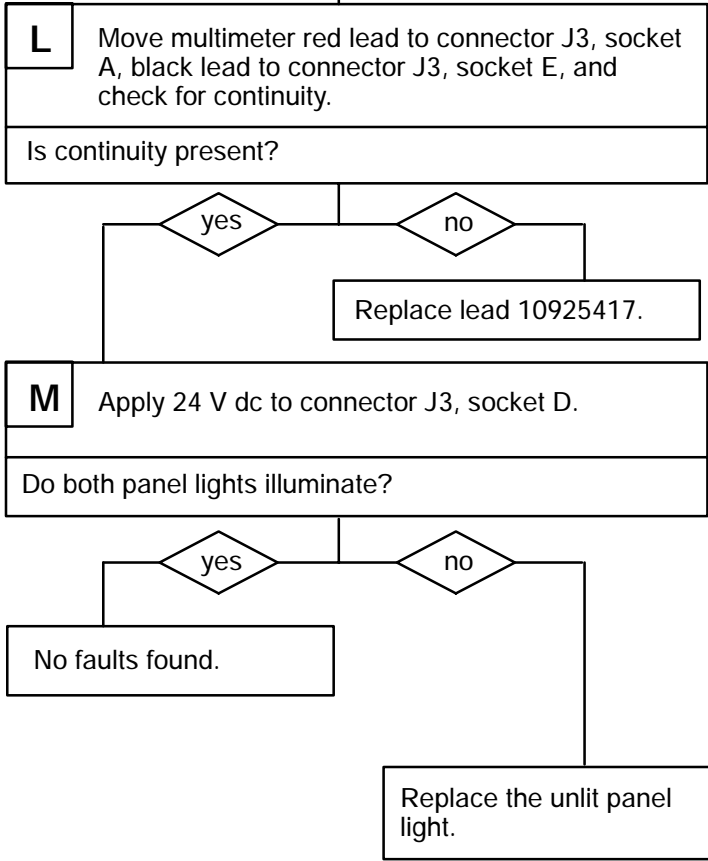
L

Move multimeter red lead to connector J3, socket A, black lead to connector J3, socket E, and check for continuity.

Is continuity present?

yes

no

Replace lead 10925417.

M

Apply 24 V dc to connector J3, socket D.

Do both panel lights illuminate?

yes

no

No faults found.

Replace the unlit panel light.